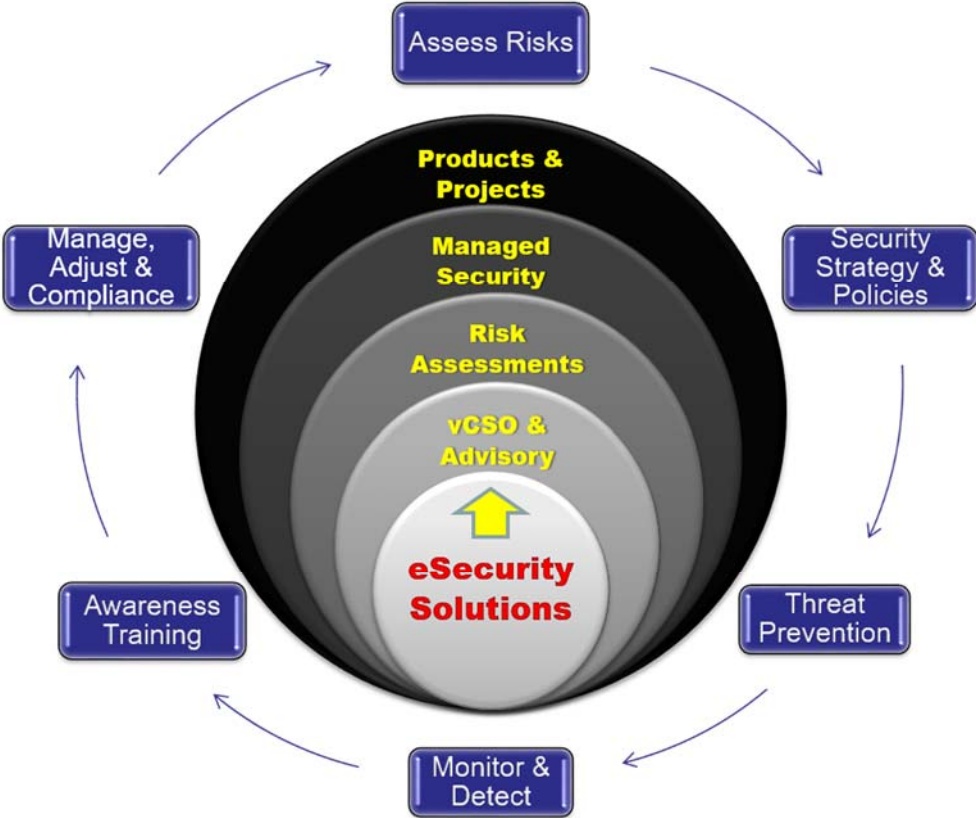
Assess Risks

Security Strategy & Policies

Threat Prevention

Monitor & Detect

Awareness Training

Manage, Adjust & Compliance

Products & Projects

Managed Security

Risk Assessments

vCSO & Advisory

eSecurity Solutions